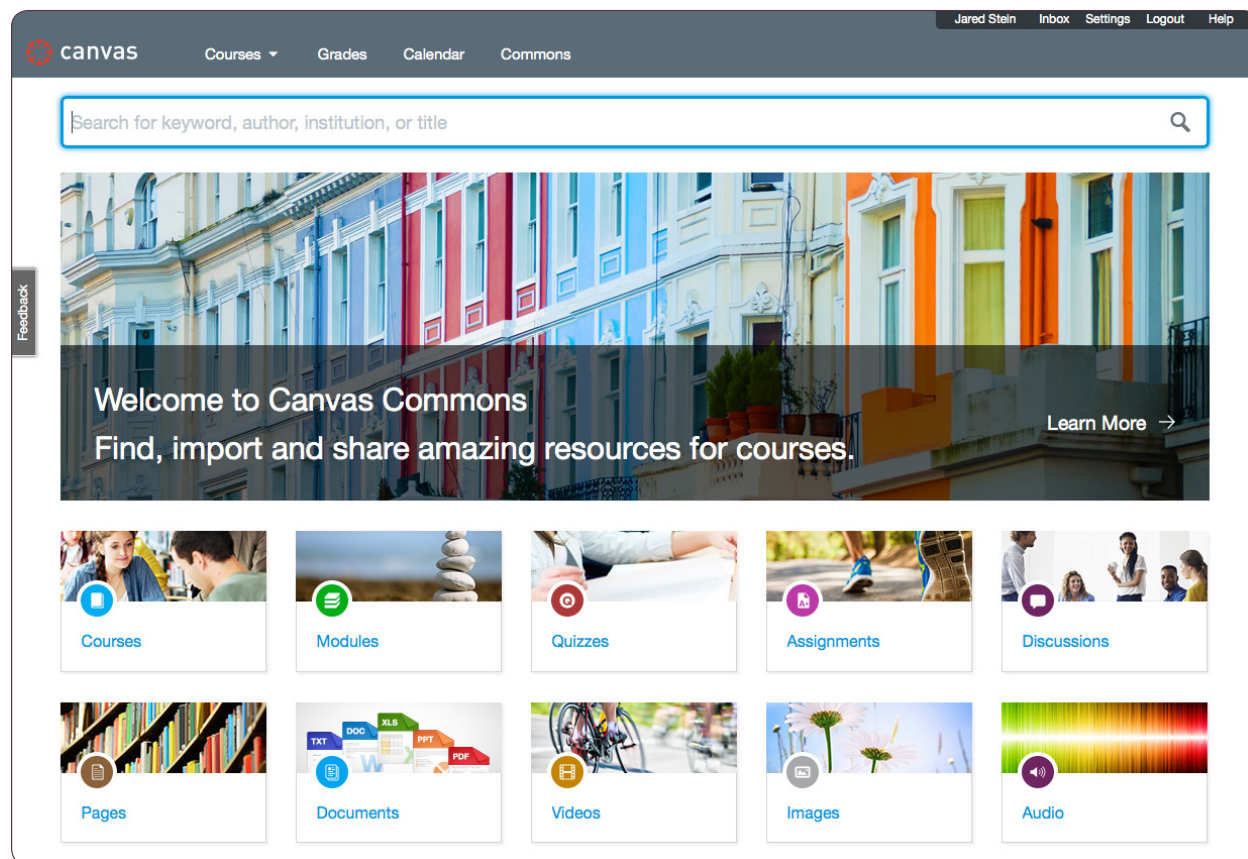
Jared Stein Inbox Settings Logout Help

canvas

Courses Grades Calendar Commons

Search for keyword, author, institution, or title

Feedback

Welcome to Canvas Commons

Find, import and share amazing resources for courses.

Learn More →

Courses

Modules

Quizzes

Assignments

Discussions

Pages

TXT DOC XLS PPT PDF

Documents

Videos

Images

Audio